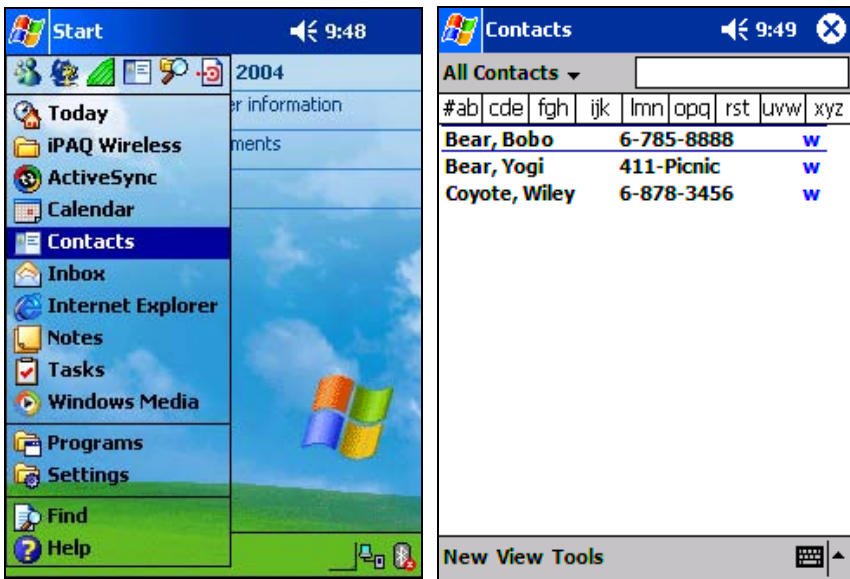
Start 9:48

2004

er information

ments

Today

iPAQ Wireless

ActiveSync

Calendar

Contacts

Inbox

Internet Explorer

Notes

Tasks

Windows Media

Programs

Settings

Find

Help

Contacts 9:49

All Contacts

| #ab | cde | fgh | ijk | lmn | opq | rst | uvw | xyz |
|---|---|---|---|---|---|---|---|---|

Bear, Bobo 6-785-8888 w

Bear, Yogi 411-Picnic w

Coyote, Wiley 6-878-3456 w

New View Tools